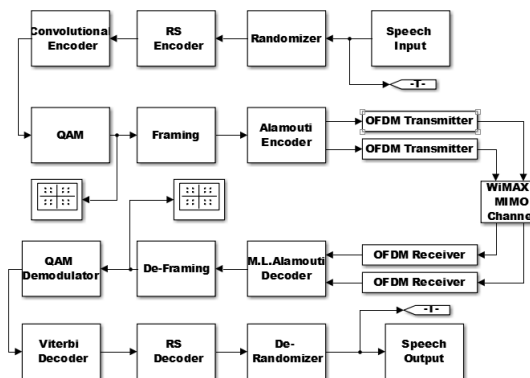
Convolutional Encoder

RS Encoder

Randomizer

Speech Input

-I-

QAM

Framing

Alamouti Encoder

OFDM Transmitter

OFDM Transmitter

WiMAX MIMO Channel

QAM Demodulator

De-Framing

M.L.Alamouti Decoder

OFDM Receiver

OFDM Receiver

Viterbi Decoder

RS Decoder

De-Randomizer

-I-

Speech Output